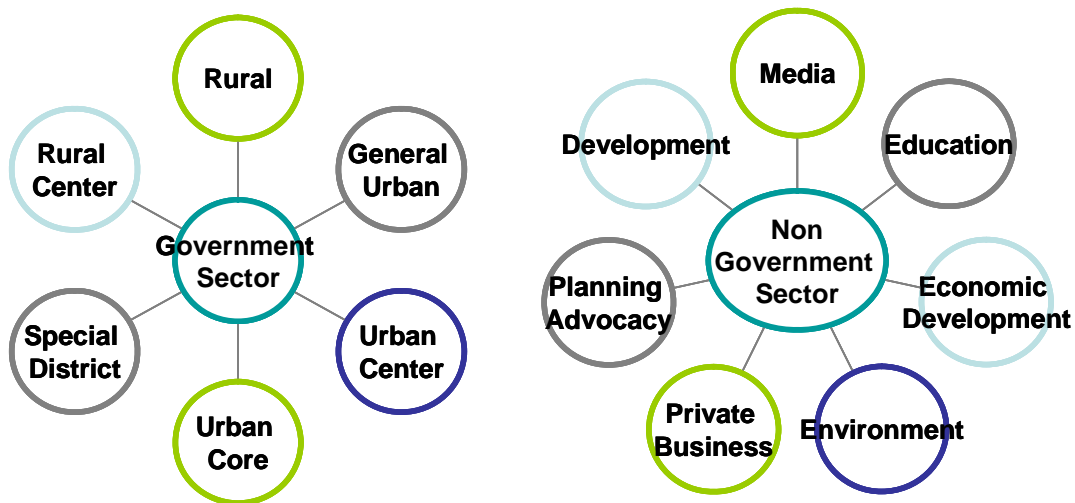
Rural

Rural Center

General Urban

Government Sector

Special District

Urban Center

Urban Core

Media

Development

Education

Non Government Sector

Planning Advocacy

Economic Development

Private Business

Environment